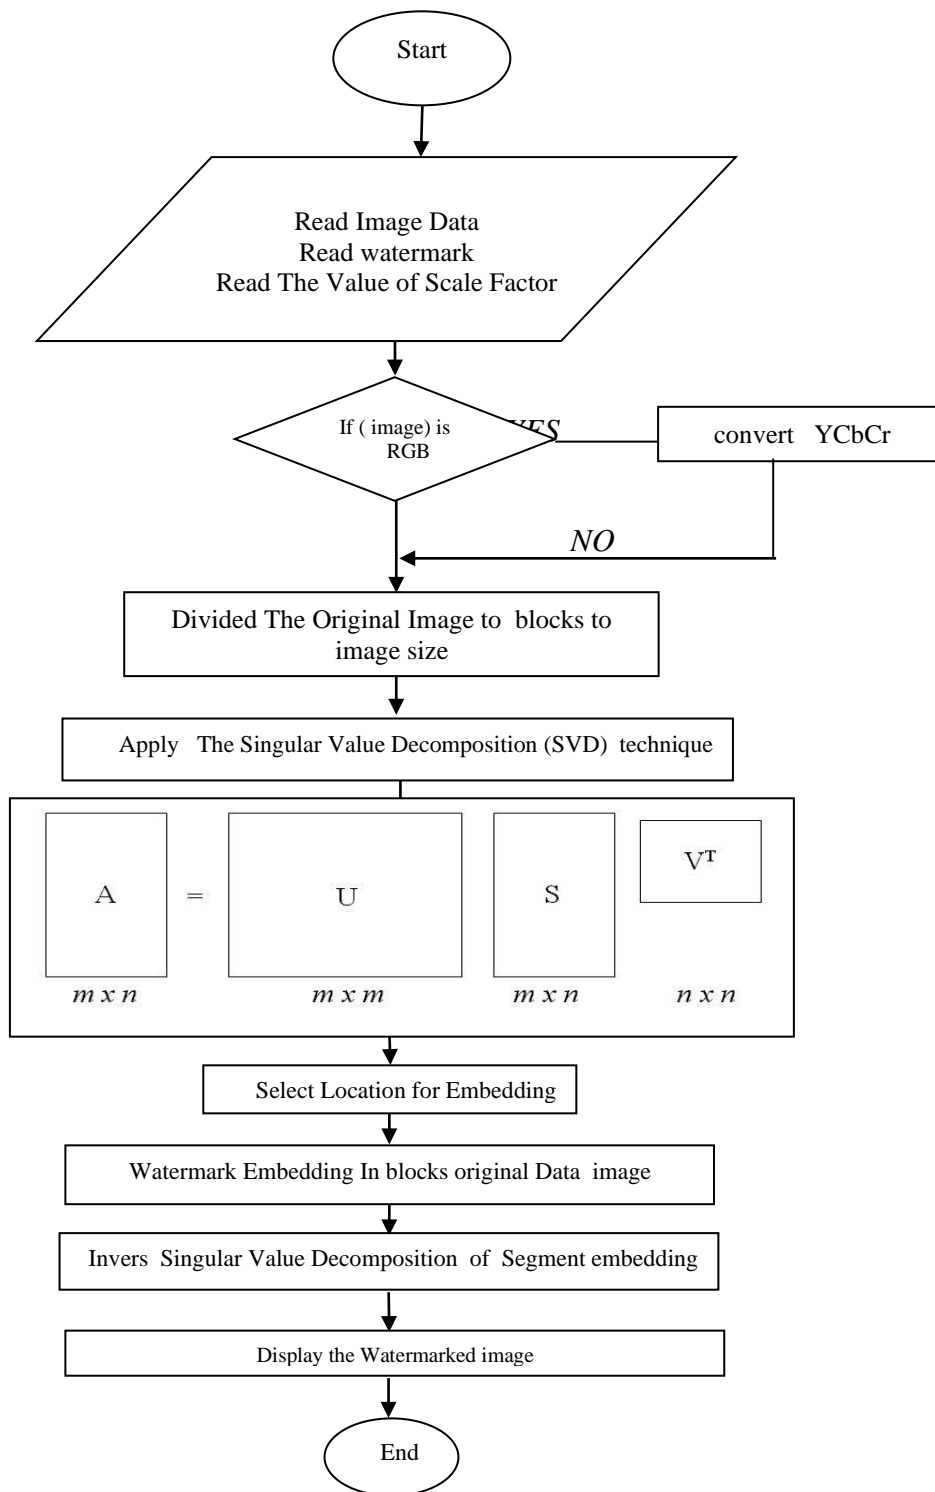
Start

Read Image Data
Read watermark
Read The Value of Scale Factor

If ( image) is RGB

YES

convert YCbCr

NO

Divided The Original Image to blocks to image size

Apply The Singular Value Decomposition (SVD) technique

A = U S $V^T$

$m \times n$ $m \times m$ $m \times n$ $n \times n$

Select Location for Embedding

Watermark Embedding In blocks original Data image

Invers Singular Value Decomposition of Segment embedding

Display the Watermarked image

End